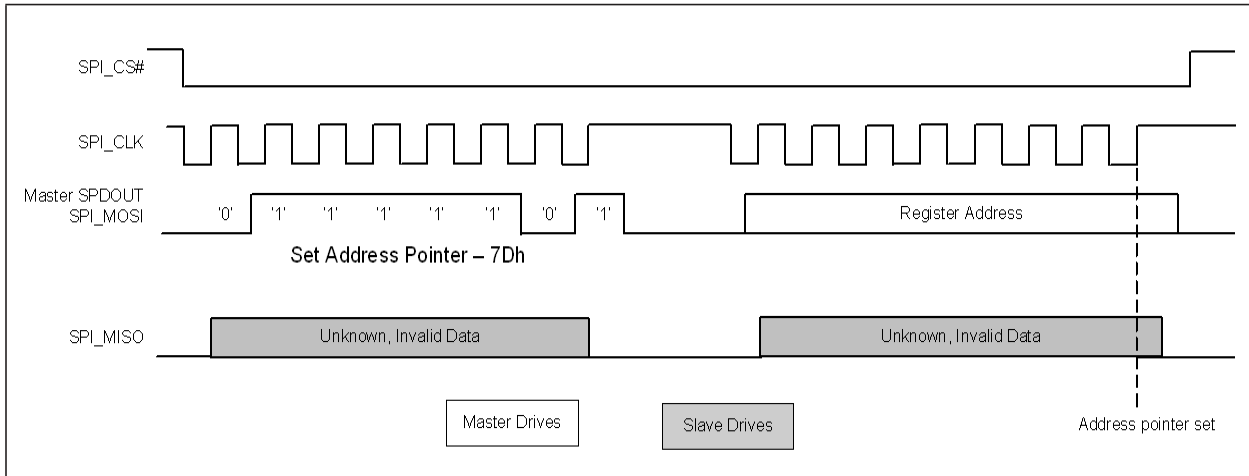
SPI_CS#

SPI_CLK

Master SPDOUT
SPI_MOSI

'0' '1' '1' '1' '1' '1' '0' '1'

Register Address

Set Address Pointer – 7Dh

SPI_MISO

Unknown, Invalid Data

Unknown, Invalid Data

Master Drives

Slave Drives

Address pointer set